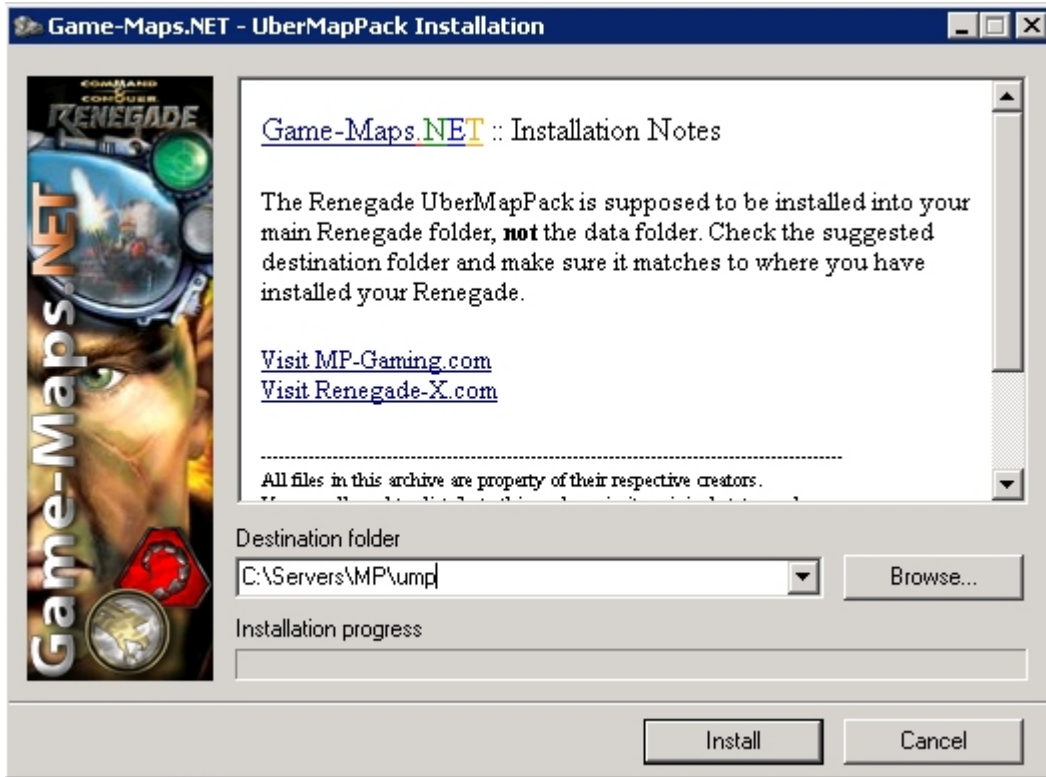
Game-Maps.NET - UberMapPack Installation

COMMAND & CONQUER RENEGADE

Game-Maps.NET

Game-Maps.NET :: Installation Notes

The Renegade UberMapPack is supposed to be installed into your main Renegade folder, **not** the data folder. Check the suggested destination folder and make sure it matches to where you have installed your Renegade.

Visit MP-Gaming.com
Visit Renegade-X.com

----------------------------------------------------------------------------------------------------
All files in this archive are property of their respective creators.
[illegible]

Destination folder

C:\Servers\MP\ump

Browse...

Installation progress

Install

Cancel